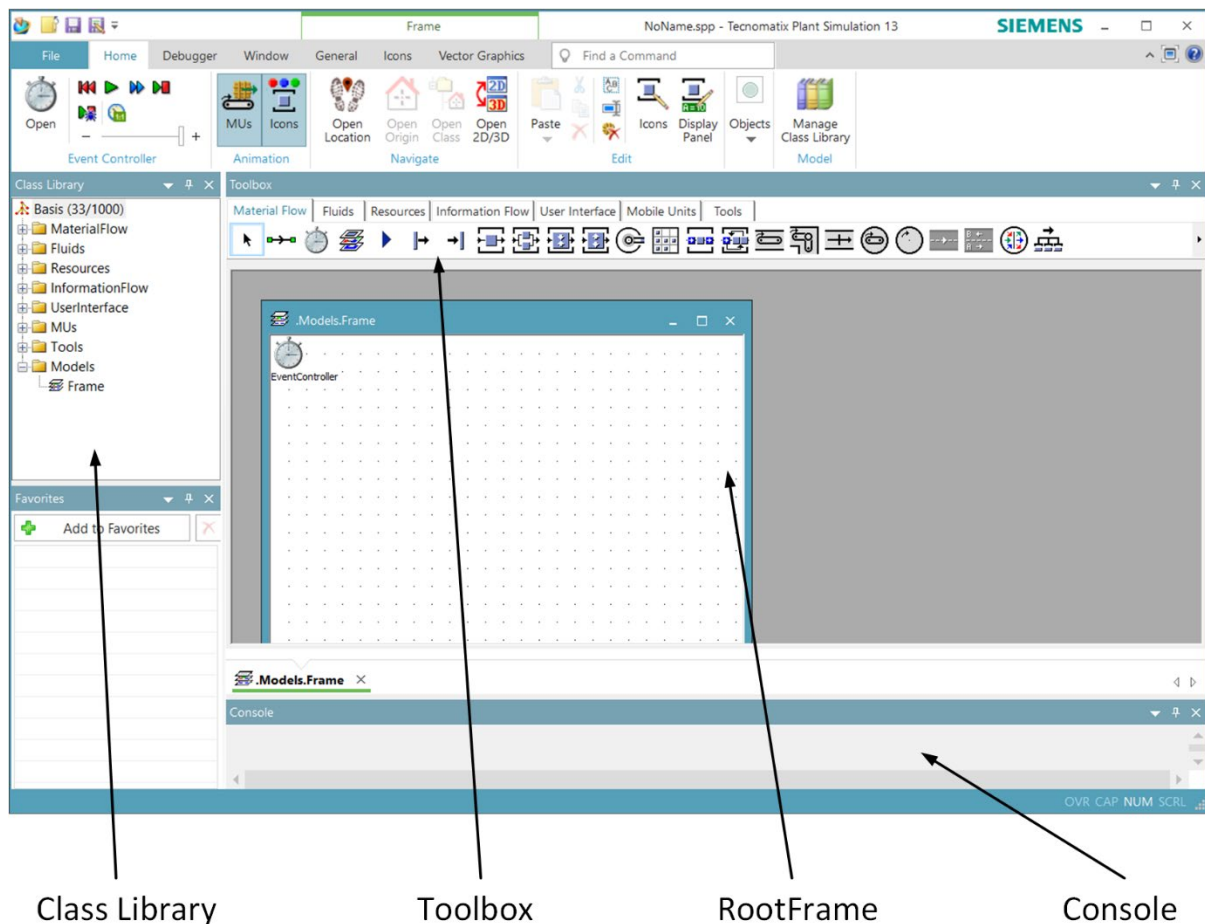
Frame

NoName.spp - Tecnomatix Plant Simulation 13

SIEMENS

File Home Debugger Window General Icons Vector Graphics Find a Command

Open
Event Controller

MUs Icons
Animation

Open Location Open Origin Open Class Open 2D/3D
Navigate

Paste
Edit

Icons Display Panel Objects

Manage Class Library
Model

Class Library

Basis (33/1000)
MaterialFlow
Fluids
Resources
InformationFlow
UserInterface
MUs
Tools
Models
Frame

Favorites

Add to Favorites

Toolbox

Material Flow | Fluids | Resources | Information Flow | User Interface | Mobile Units | Tools

.Models.Frame

EventController

.Models.Frame

Console

OVR CAP NUM SCRL

Class Library Toolbox RootFrame Console